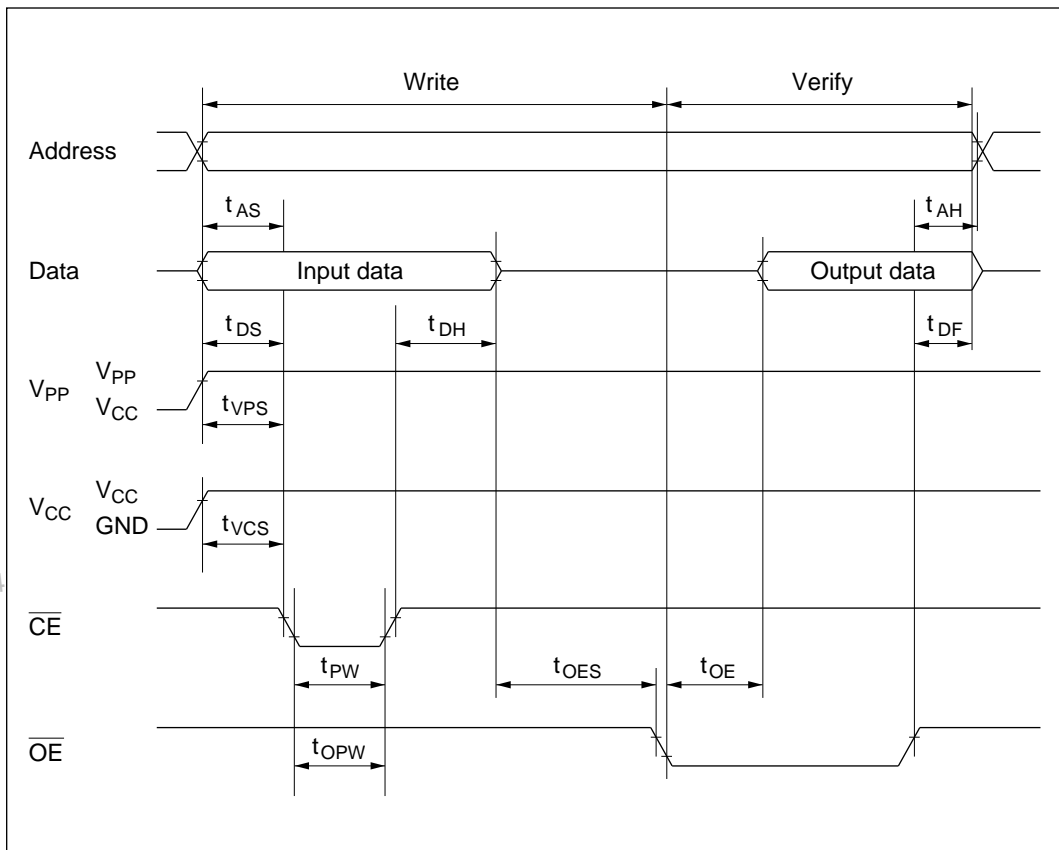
Write

Verify

Address

$t_{AS}$

$t_{AH}$

Data

Input data

Output data

$t_{DS}$

$t_{DH}$

$t_{DF}$

$V_{PP}$

$V_{PP}$

$V_{CC}$

$t_{VPS}$

$V_{CC}$

$V_{CC}$

GND

$t_{VCS}$

$\overline{CE}$

$t_{PW}$

$t_{OES}$

$t_{OE}$

$\overline{OE}$

$t_{OPW}$